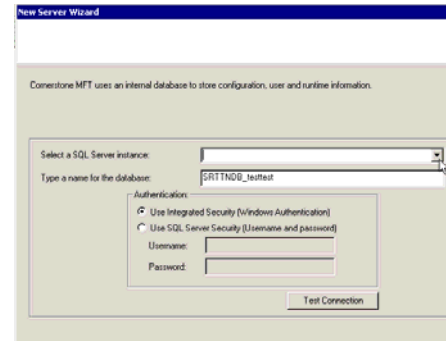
New Server Wizard

Cornerstone MFT uses an internal database to store configuration, user and runtime information.

Select a SQL Server instance:

Type a name for the database: SRTTNDB_testtest

Authentication:

Use Integrated Security (Windows Authentication)

Use SQL Server Security (Username and password)

Username:

Password:

Test Connection